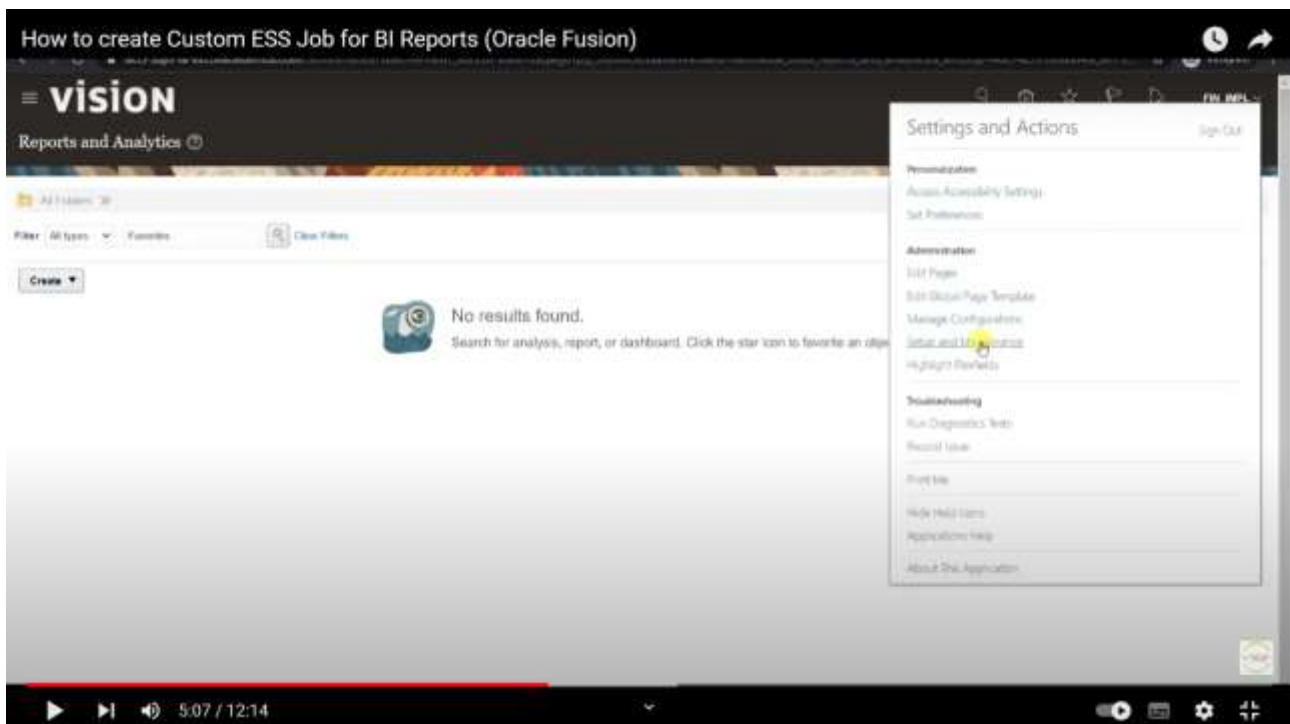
How to create Custom ESS Job for BI Reports (Oracle Fusion)

VISION

Reports and Analytics

FIN IMPL

Settings and Actions

Sign Out

Personalization

Access Accessibility Settings

Set Preferences

Administration

Edit Pages

Edit Global Page Template

Manage Configurations

Setup and Maintenance

Highlight Flexfields

Troubleshooting

Run Diagnostics Tests

Record Issue

Print Me

Hide Help Icons

Applications Help

About This Application

All Folders

Filter All types Favorites Clear Filters

Create

No results found.

Search for analysis, report, or dashboard. Click the star icon to favorite an obje

5:07 / 12:14